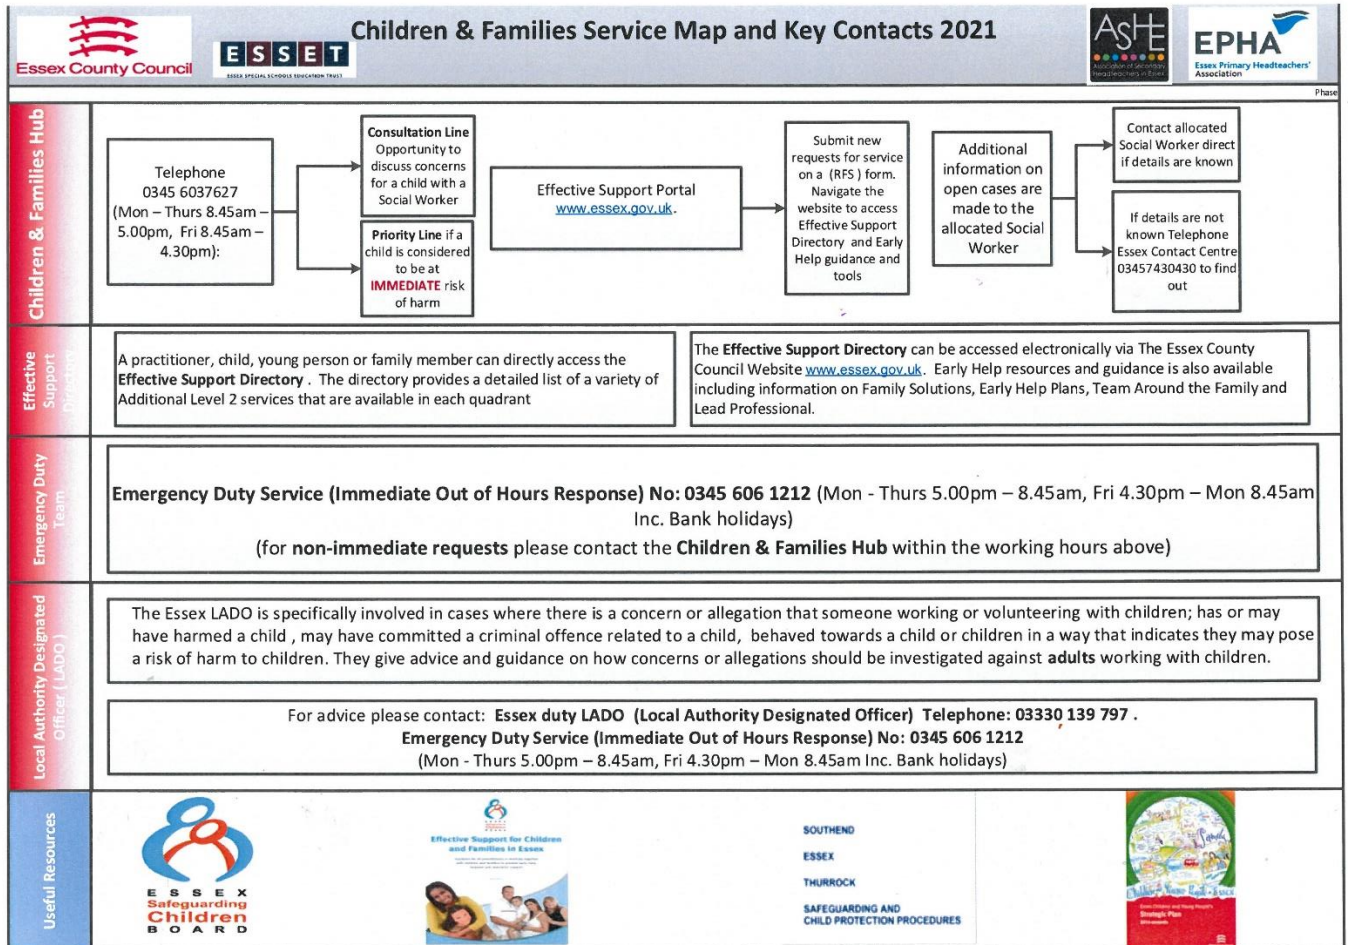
Essex County Council

ESSET

ESSEX SPECIAL SCHOOLS EDUCATION TRUST

Children & Families Service Map and Key Contacts 2021

ASHE

Association of Secondary Headteachers in Essex

EPHA

Essex Primary Headteachers' Association

Phase

Children & Families Hub

Telephone 0345 6037627 (Mon – Thurs 8.45am – 5.00pm, Fri 8.45am – 4.30pm):

Consultation Line Opportunity to discuss concerns for a child with a Social Worker

Priority Line if a child is considered to be at IMMEDIATE risk of harm

Effective Support Portal www.essex.gov.uk.

Submit new requests for service on a (RFS) form. Navigate the website to access Effective Support Directory and Early Help guidance and tools

Additional information on open cases are made to the allocated Social Worker

Contact allocated Social Worker direct if details are known

If details are not known Telephone Essex Contact Centre 03457430430 to find out

Effective Support Directory

A practitioner, child, young person or family member can directly access the Effective Support Directory. The directory provides a detailed list of a variety of Additional Level 2 services that are available in each quadrant

The Effective Support Directory can be accessed electronically via The Essex County Council Website www.essex.gov.uk. Early Help resources and guidance is also available including information on Family Solutions, Early Help Plans, Team Around the Family and Lead Professional.

Emergency Duty Team

Emergency Duty Service (Immediate Out of Hours Response) No: 0345 606 1212 (Mon - Thurs 5.00pm – 8.45am, Fri 4.30pm – Mon 8.45am Inc. Bank holidays)

(for non-immediate requests please contact the Children & Families Hub within the working hours above)

Local Authority Designated Officer (LADO)

The Essex LADO is specifically involved in cases where there is a concern or allegation that someone working or volunteering with children; has or may have harmed a child, may have committed a criminal offence related to a child, behaved towards a child or children in a way that indicates they may pose a risk of harm to children. They give advice and guidance on how concerns or allegations should be investigated against adults working with children.

For advice please contact: Essex duty LADO (Local Authority Designated Officer) Telephone: 03330 139 797.
Emergency Duty Service (Immediate Out of Hours Response) No: 0345 606 1212
(Mon - Thurs 5.00pm – 8.45am, Fri 4.30pm – Mon 8.45am Inc. Bank holidays)

Useful Resources

ESSEX Safeguarding Children BOARD

Effective Support for Children and Families in Essex

SOUTHEND
ESSEX
THURROCK
SAFEGUARDING AND CHILD PROTECTION PROCEDURES

Children & Young People in Essex
Strategic Plan
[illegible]